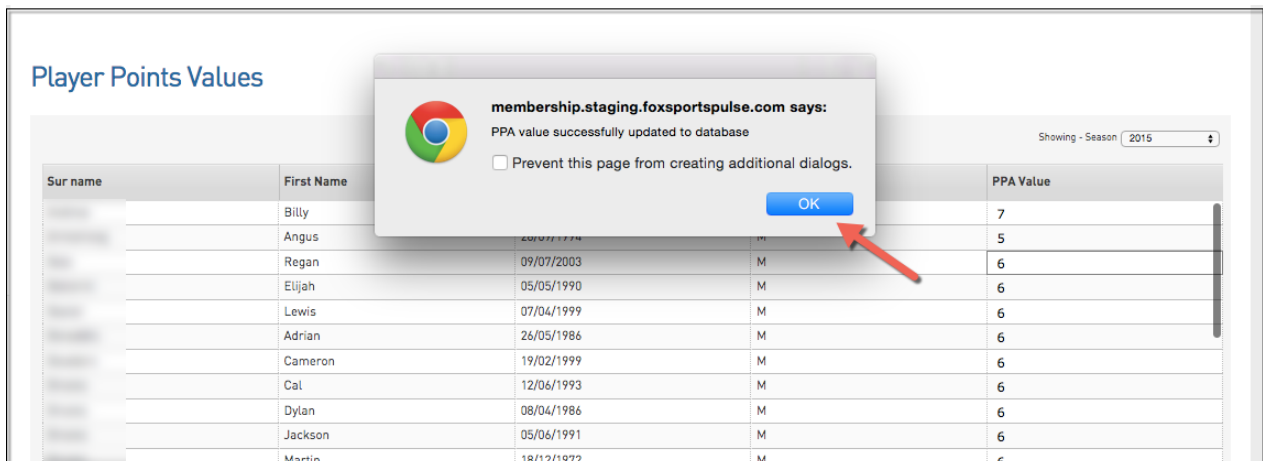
Player Points Values

membership.staging.foxsportspulse.com says:
PPA value successfully updated to database
Prevent this page from creating additional dialogs.
OK

Showing - Season 2015

| Sur name | First Name | | | PPA Value |
|---|---|---|---|---|
| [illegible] | Billy | | | 7 |
| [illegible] | Angus | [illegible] | M | 5 |
| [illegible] | Regan | 09/07/2003 | M | 6 |
| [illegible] | Elijah | 05/05/1990 | M | 6 |
| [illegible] | Lewis | 07/04/1999 | M | 6 |
| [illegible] | Adrian | 26/05/1986 | M | 6 |
| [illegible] | Cameron | 19/02/1999 | M | 6 |
| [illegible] | Cal | 12/06/1993 | M | 6 |
| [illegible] | Dylan | 08/04/1986 | M | 6 |
| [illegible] | Jackson | 05/06/1991 | M | 6 |
| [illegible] | Martin | 18/12/1972 | M | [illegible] |